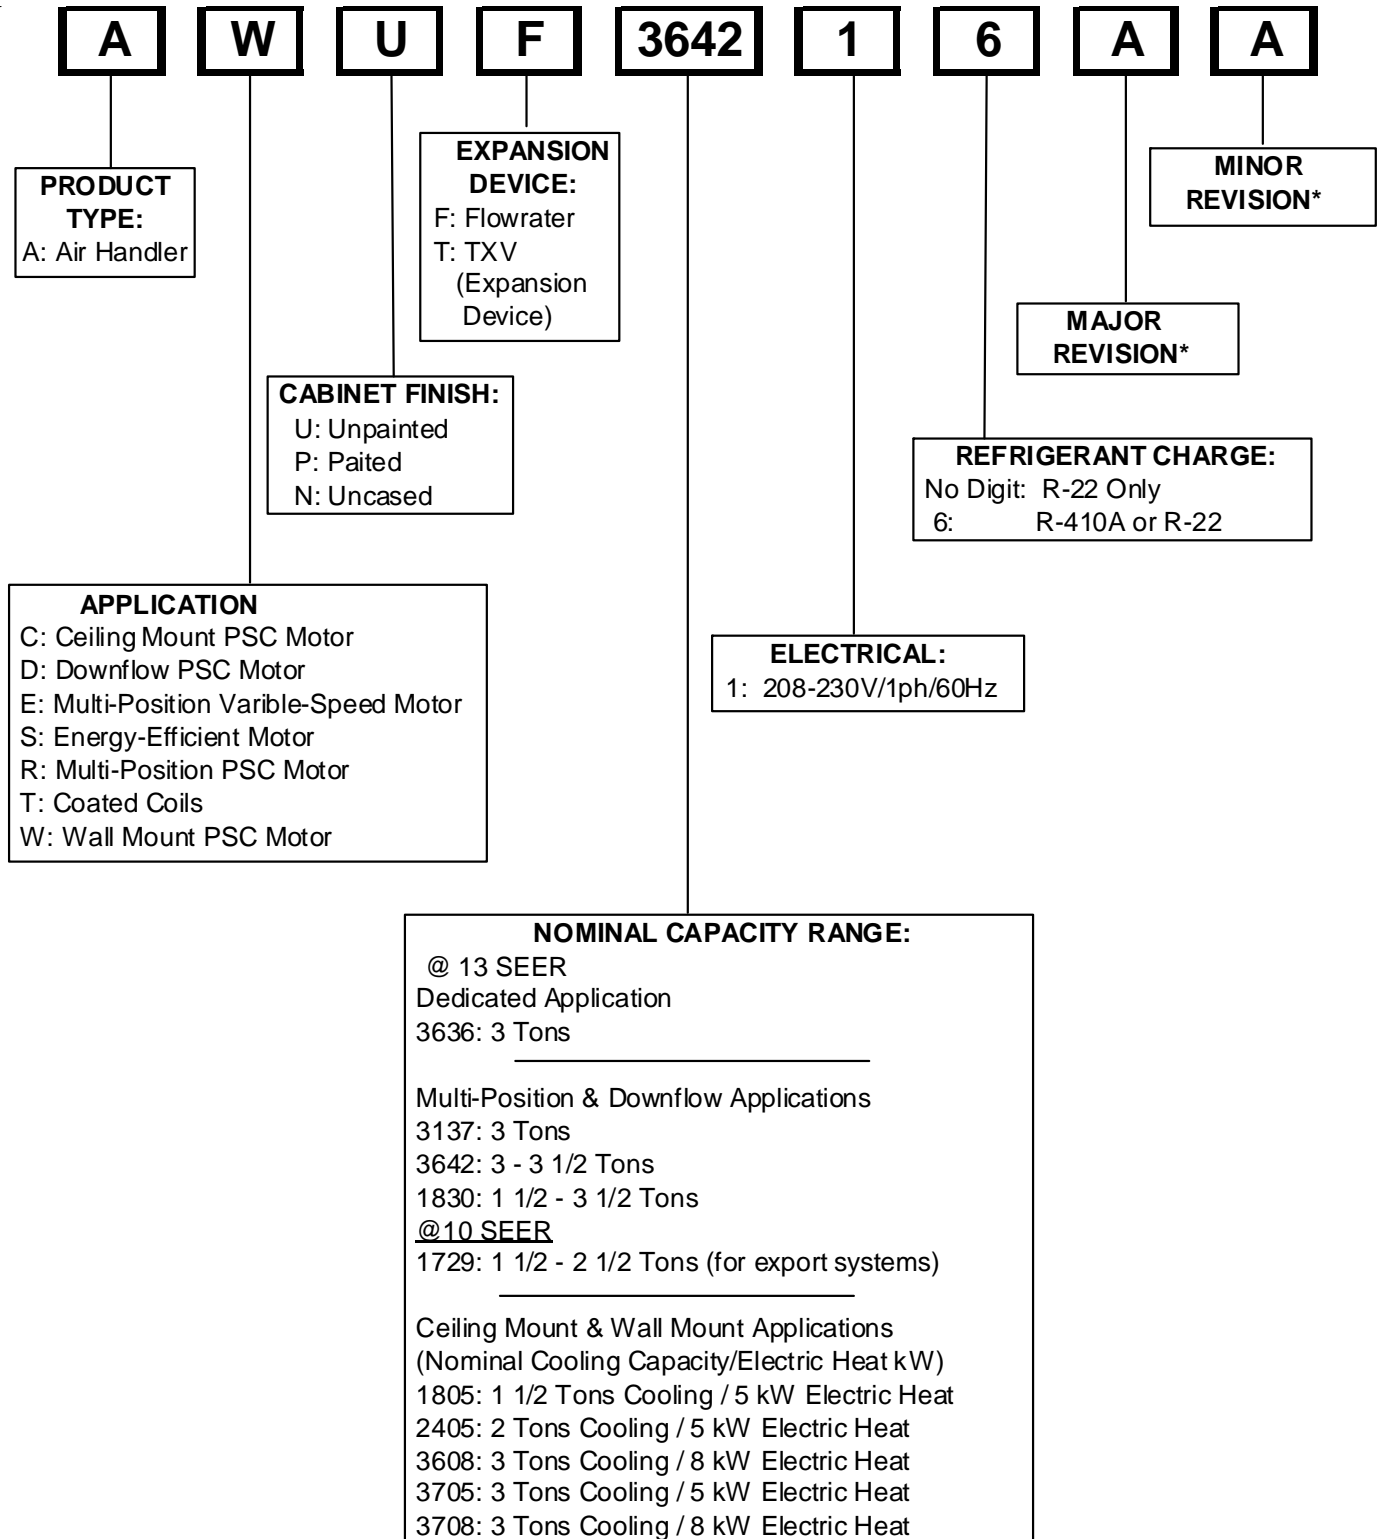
A W U F 3642 1 6 A A

PRODUCT TYPE:
A: Air Handler

EXPANSION DEVICE:
F: Flowrater
T: TXV (Expansion Device)

MINOR REVISION*

MAJOR REVISION*

CABINET FINISH:
U: Unpainted
P: Paited
N: Uncased

REFRIGERANT CHARGE:
No Digit: R-22 Only
6: R-410A or R-22

APPLICATION
C: Ceiling Mount PSC Motor
D: Downflow PSC Motor
E: Multi-Position Varible-Speed Motor
S: Energy-Efficient Motor
R: Multi-Position PSC Motor
T: Coated Coils
W: Wall Mount PSC Motor

ELECTRICAL:
1: 208-230V/1ph/60Hz

NOMINAL CAPACITY RANGE:
@ 13 SEER
Dedicated Application
3636: 3 Tons

Multi-Position & Downflow Applications
3137: 3 Tons
3642: 3 - 3 1/2 Tons
1830: 1 1/2 - 3 1/2 Tons
@10 SEER
1729: 1 1/2 - 2 1/2 Tons (for export systems)

Ceiling Mount & Wall Mount Applications
(Nominal Cooling Capacity/Electric Heat kW)
1805: 1 1/2 Tons Cooling / 5 kW Electric Heat
2405: 2 Tons Cooling / 5 kW Electric Heat
3608: 3 Tons Cooling / 8 kW Electric Heat
3705: 3 Tons Cooling / 5 kW Electric Heat
3708: 3 Tons Cooling / 8 kW Electric Heat